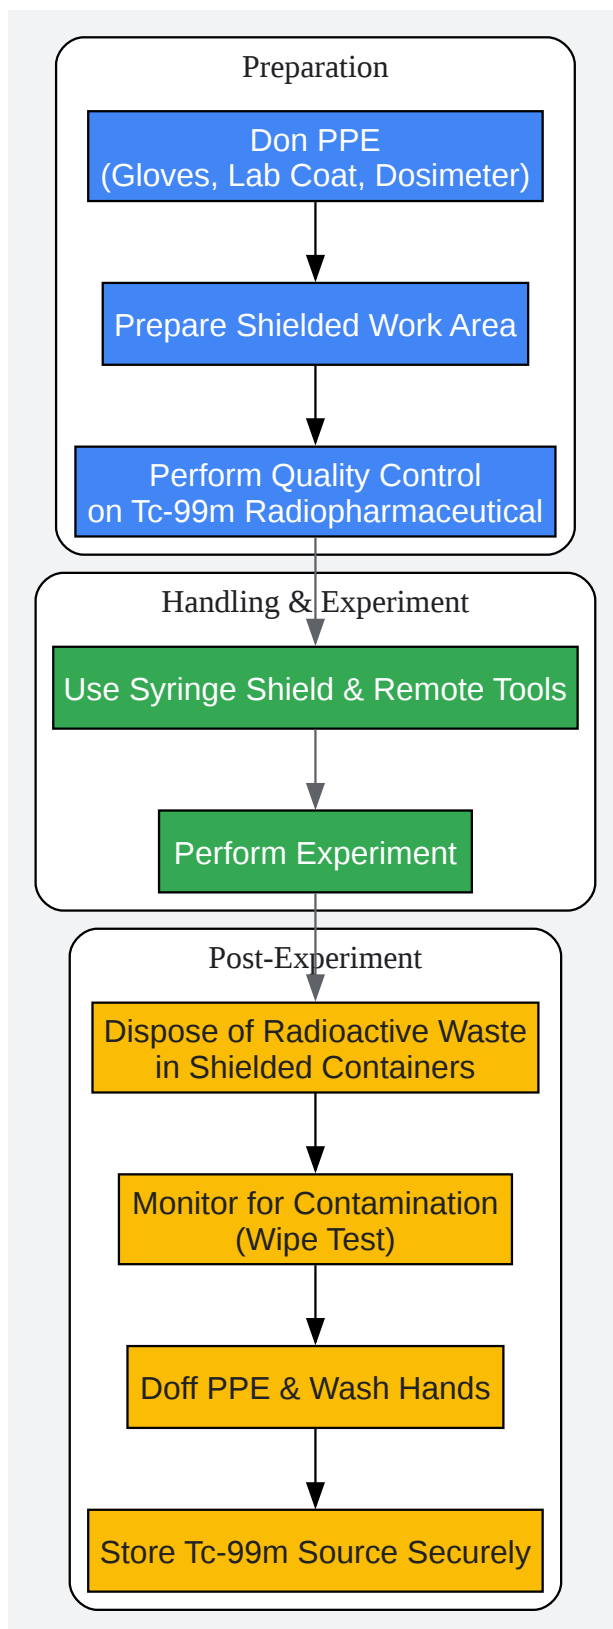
Preparation

Don PPE
(Gloves, Lab Coat, Dosimeter)

Prepare Shielded Work Area

Perform Quality Control
on Tc-99m Radiopharmaceutical

Handling & Experiment

Use Syringe Shield & Remote Tools

Perform Experiment

Post-Experiment

Dispose of Radioactive Waste
in Shielded Containers

Monitor for Contamination
(Wipe Test)

Doff PPE & Wash Hands

Store Tc-99m Source Securely